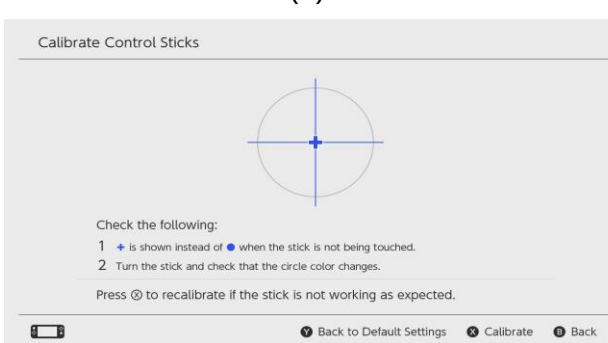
Calibrate Control Sticks

Check the following:

1 + is shown instead of ● when the stick is not being touched.

2 Turn the stick and check that the circle color changes.

Press Ⓧ to recalibrate if the stick is not working as expected.

Ⓨ Back to Default Settings Ⓧ Calibrate Ⓑ Back